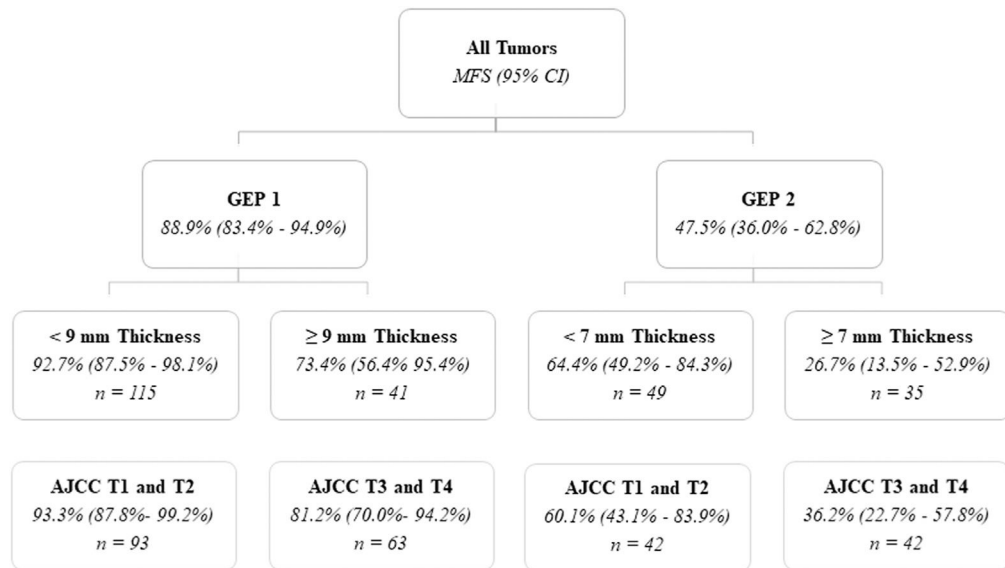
All Tumors
MFS (95% CI)

GEP 1
88.9% (83.4% - 94.9%)

GEP 2
47.5% (36.0% - 62.8%)

< 9 mm Thickness
92.7% (87.5% - 98.1%)
n = 115

≥ 9 mm Thickness
73.4% (56.4% 95.4%)
n = 41

< 7 mm Thickness
64.4% (49.2% - 84.3%)
n = 49

≥ 7 mm Thickness
26.7% (13.5% - 52.9%)
n = 35

AJCC T1 and T2
93.3% (87.8%- 99.2%)
n = 93

AJCC T3 and T4
81.2% (70.0%- 94.2%)
n = 63

AJCC T1 and T2
60.1% (43.1% - 83.9%)
n = 42

AJCC T3 and T4
36.2% (22.7% - 57.8%)
n = 42